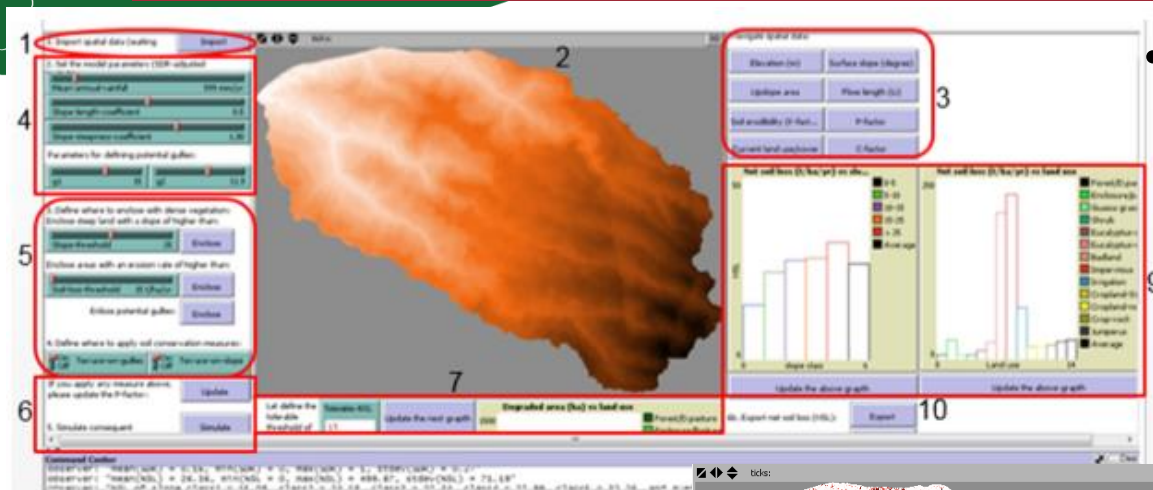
1
1. Import spatial data (waiting) Import
2
3
Navigate spatial data:
Elevation (m) Surface slope (degree)
Upslope area Flow length (L)
Soil erodibility (K-fact... P-factor
Current land use/cover C-factor
4
2. Set the model parameters (SDR-adjusted)
Mean annual rainfall 999 mm/yr
Slope length coefficient 0.4
Slope steepness coefficient 1.4
Parameters for defining potential gullies:
g1 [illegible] g2 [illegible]
5
3. Define where to enclose with dense vegetation:
Enclose steep land with a slope of higher than:
Slope-threshold 26 Enclose
Enclose areas with an erosion rate of higher than:
Soil-loss-threshold 30 t/ha/yr Enclose
Enclose potential gullies: Enclose
4. Define where to apply soil conservation measures:
Terrace on gullies Terrace on slope
6
If you apply any measure above, please update the P-factor: Update
5. Simulate consequent Simulate
7
Let define the tolerable threshold of Tolerable NSL 11
Update the next graph
Degraded area (ha) vs land use
2000
Forest/E.pasture
Net soil loss (t/ha/yr) vs slo...
0-5
5-10
10-15
15-25
> 25
Average
slope class
Update the above graph
Net soil loss (t/ha/yr) vs land use
Forest/Eupe
Enclosure/A
Acacia grass
Shrub
Eucalyptus-
Eucalyptus-
Badland
Impervious
Irrigation
Cropland-S
Cropland-to
Crop-cont
Juniperus
Average
Land use
Update the above graph
9
10
6b. Export net soil loss (NSL): Export
Command Center
observer: "mean(NSL) = 26.36, min(NSL) = 0, max(NSL) = 999.87, stdev(NSL) = 71.19"
ticks: